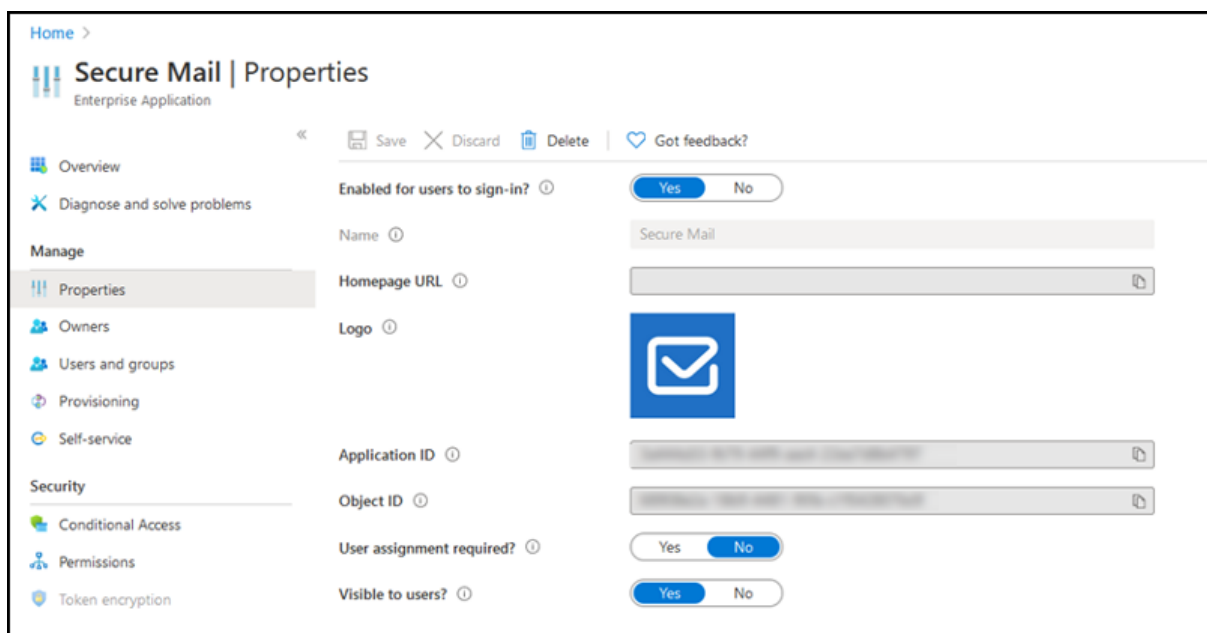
Home >

Secure Mail | Properties
Enterprise Application

«

Overview
Diagnose and solve problems

Manage

Properties
Owners
Users and groups
Provisioning
Self-service

Security

Conditional Access
Permissions
Token encryption

Save Discard Delete Got feedback?

Enabled for users to sign-in? ⓘ Yes No

Name ⓘ Secure Mail

Homepage URL ⓘ

Logo ⓘ

Application ID ⓘ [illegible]

Object ID ⓘ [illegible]

User assignment required? ⓘ Yes No

Visible to users? ⓘ Yes No